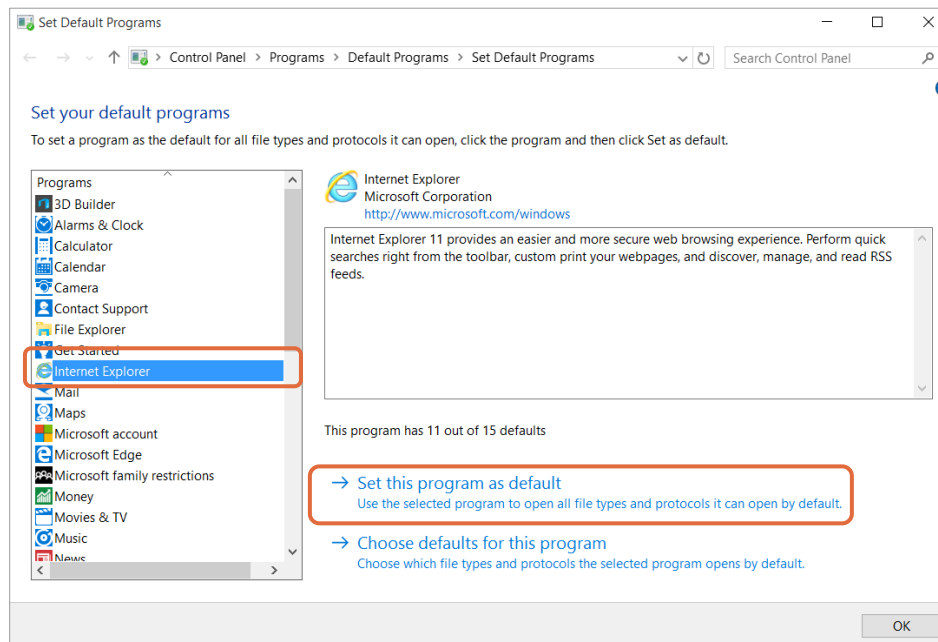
Set Default Programs

Control Panel > Programs > Default Programs > Set Default Programs

Search Control Panel

Set your default programs

To set a program as the default for all file types and protocols it can open, click the program and then click Set as default.

Programs
3D Builder
Alarms & Clock
Calculator
Calendar
Camera
Contact Support
File Explorer
Get Started
Internet Explorer
Mail
Maps
Microsoft account
Microsoft Edge
Microsoft family restrictions
Money
Movies & TV
Music
News

Internet Explorer
Microsoft Corporation
http://www.microsoft.com/windows

Internet Explorer 11 provides an easier and more secure web browsing experience. Perform quick searches right from the toolbar, custom print your webpages, and discover, manage, and read RSS feeds.

This program has 11 out of 15 defaults

→ Set this program as default
Use the selected program to open all file types and protocols it can open by default.

→ Choose defaults for this program
Choose which file types and protocols the selected program opens by default.

OK